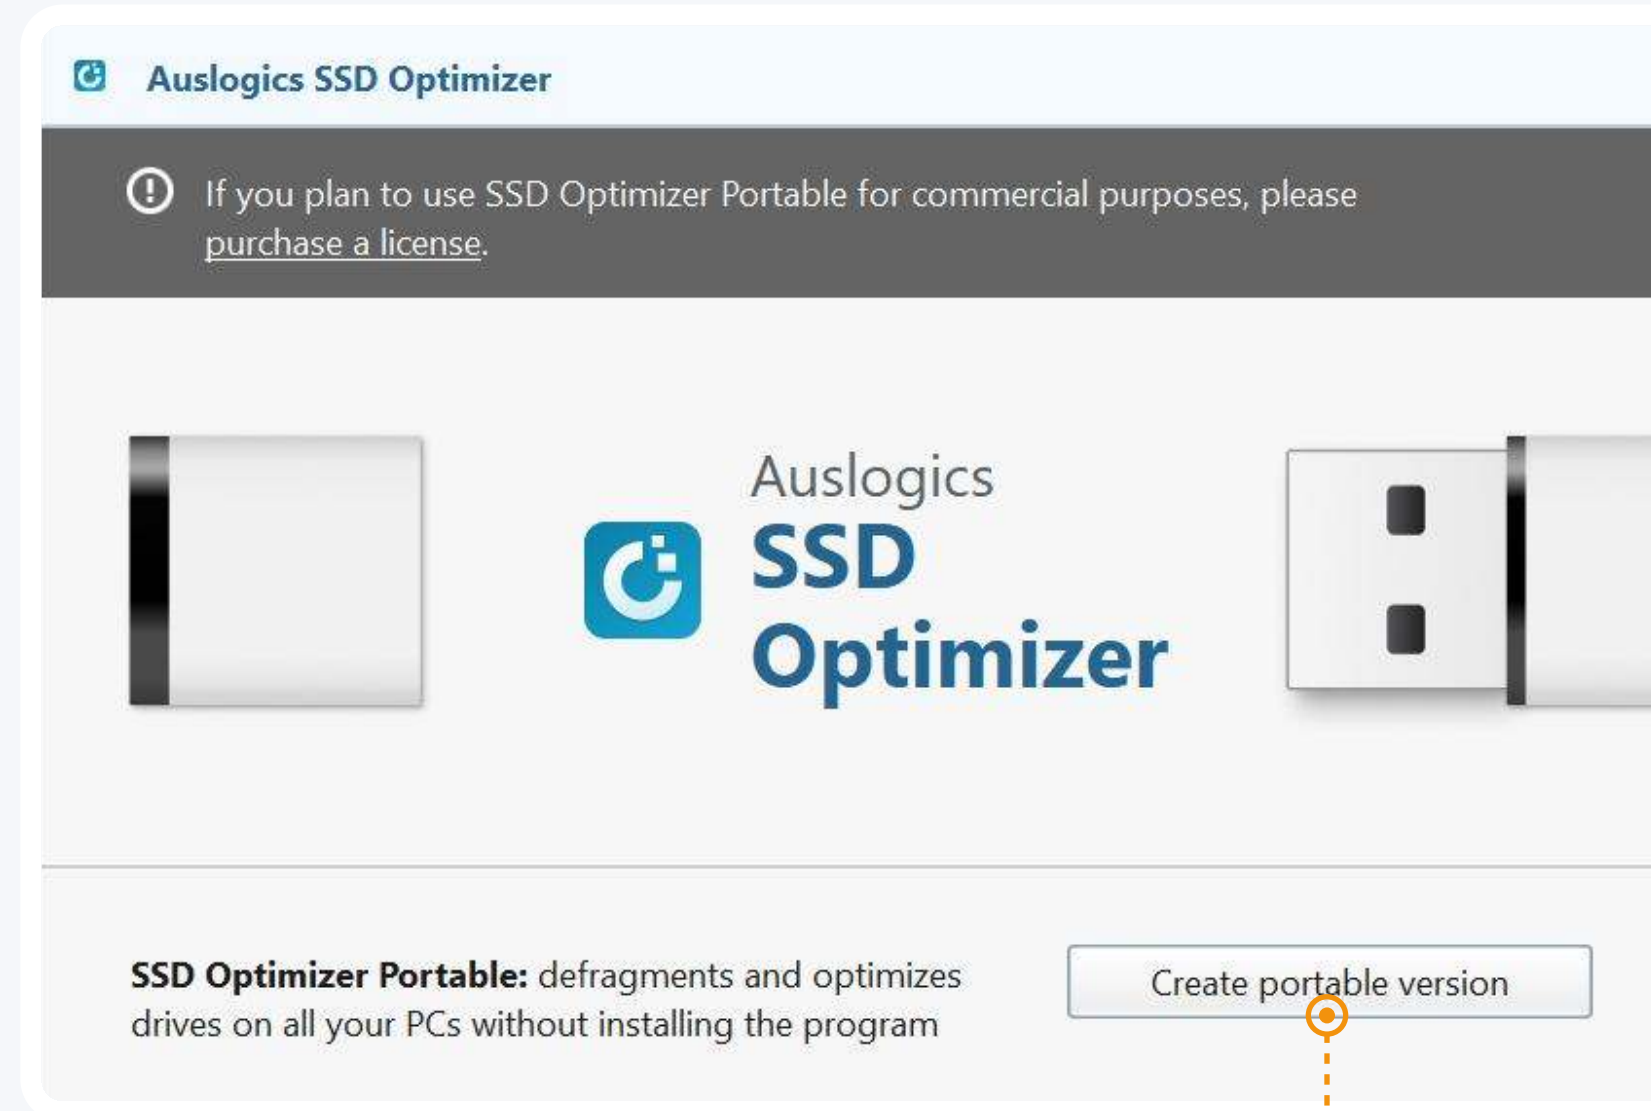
Auslogics SSD Optimizer

If you plan to use SSD Optimizer Portable for commercial purposes, please purchase a license.

Auslogics
SSD
Optimizer

SSD Optimizer Portable: defragments and optimizes drives on all your PCs without installing the program

Create portable version